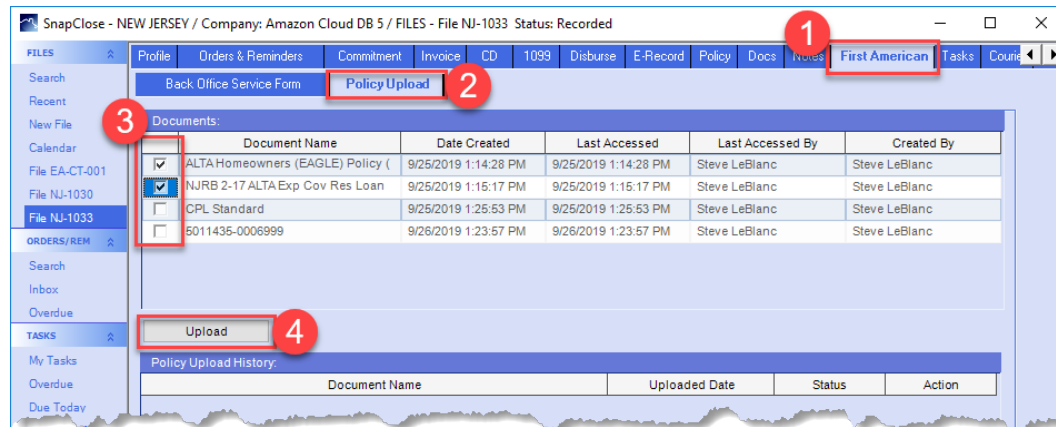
SnapClose - NEW JERSEY / Company: Amazon Cloud DB 5 / FILES - File NJ-1033 Status: Recorded

FILES
Search
Recent
New File
Calendar
File EA-CT-001
File NJ-1030
File NJ-1033
ORDERS/REM
Search
Inbox
Overdue
TASKS
My Tasks
Overdue
Due Today

Profile | Orders & Reminders | Commitment | Invoice | CD | 1099 | Disburse | E-Record | Policy | Docs | Notes | First American | Tasks | Courie

1

Back Office Service Form | Policy Upload

2

3

Documents:

| | Document Name | Date Created | Last Accessed | Last Accessed By | Created By |
|---|---|---|---|---|---|
| ☑ | ALTA Homeowners (EAGLE) Policy ( | 9/25/2019 1:14:28 PM | 9/25/2019 1:14:28 PM | Steve LeBlanc | Steve LeBlanc |
| ☑ | NJRB 2-17 ALTA Exp Cov Res Loan | 9/25/2019 1:15:17 PM | 9/25/2019 1:15:17 PM | Steve LeBlanc | Steve LeBlanc |
| ☐ | CPL Standard | 9/25/2019 1:25:53 PM | 9/25/2019 1:25:53 PM | Steve LeBlanc | Steve LeBlanc |
| ☐ | 5011435-0006999 | 9/26/2019 1:23:57 PM | 9/26/2019 1:23:57 PM | Steve LeBlanc | Steve LeBlanc |

Upload

4

Policy Upload History:

| Document Name | Uploaded Date | Status | Action |
|---|---|---|---|